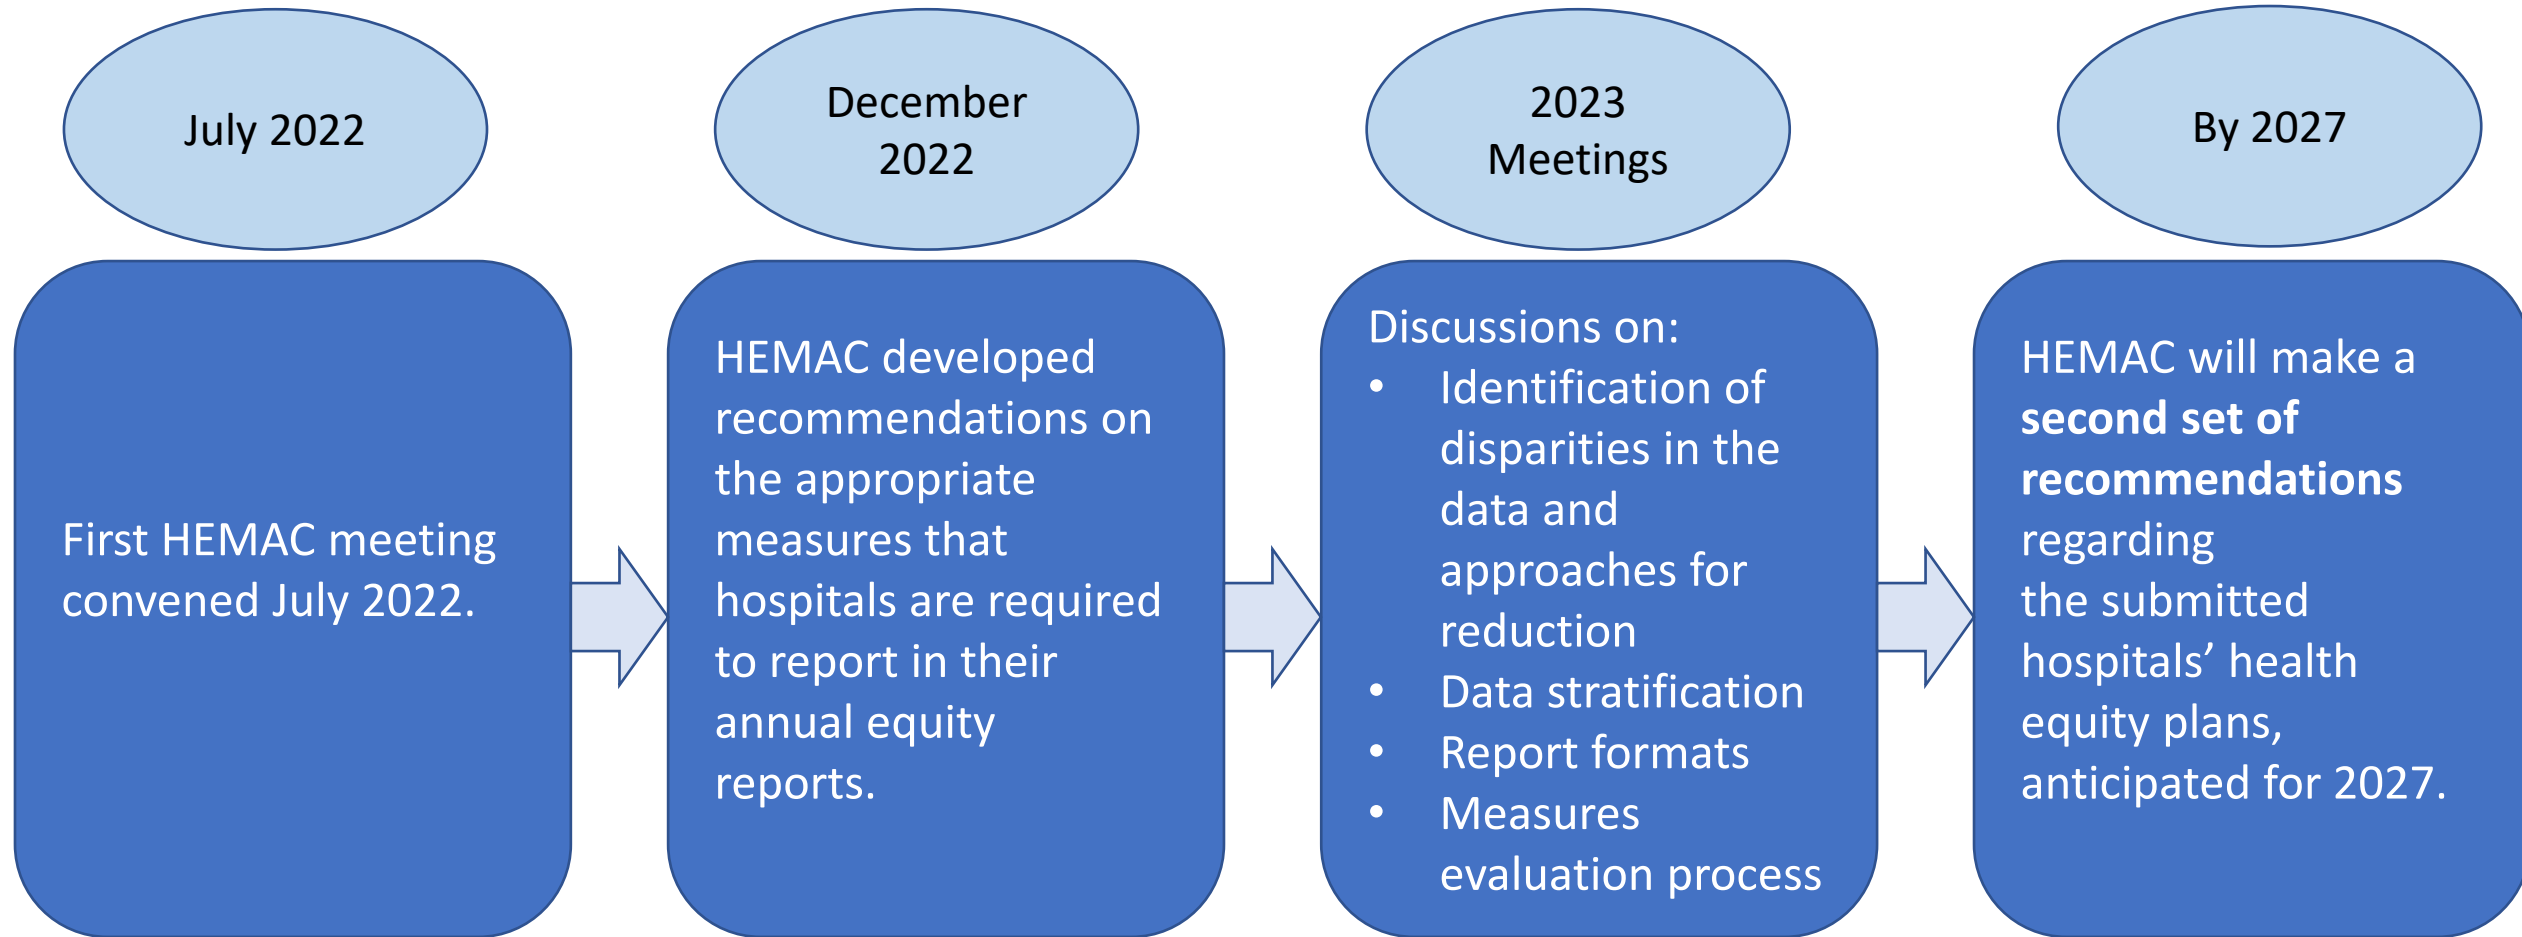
July 2022

First HEMAC meeting convened July 2022.

December 2022

HEMAC developed recommendations on the appropriate measures that hospitals are required to report in their annual equity reports.

2023 Meetings

Discussions on:

- Identification of disparities in the data and approaches for reduction
- Data stratification
- Report formats
- Measures evaluation process

By 2027

HEMAC will make a **second set of recommendations** regarding the submitted hospitals' health equity plans, anticipated for 2027.